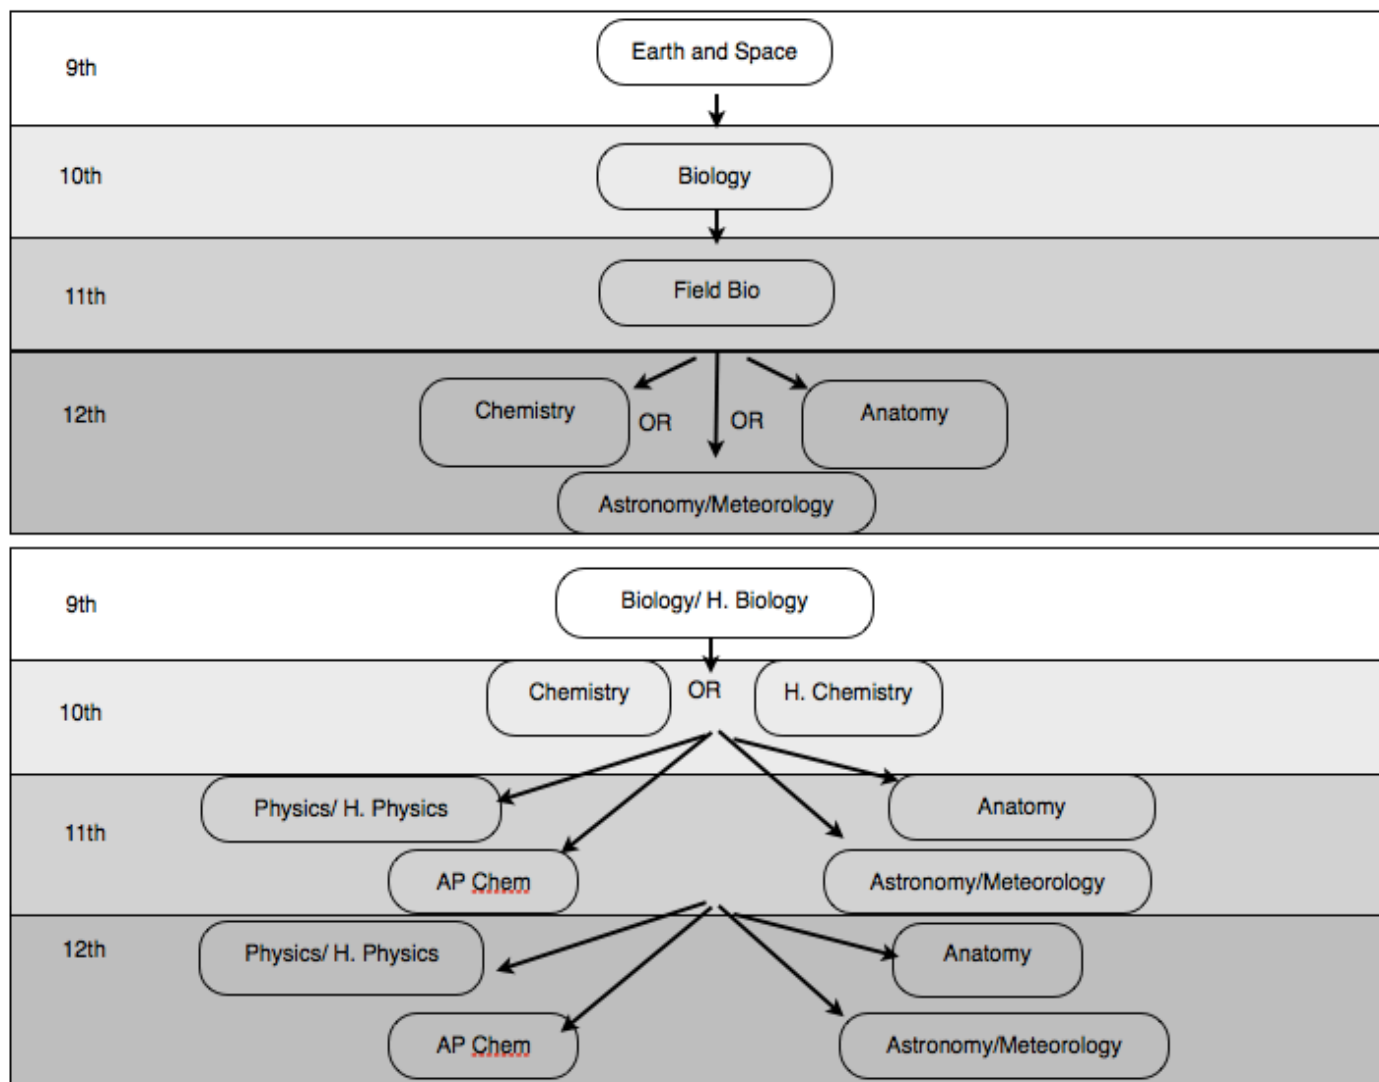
9th
Earth and Space

10th
Biology

11th
Field Bio

12th
Chemistry
OR
OR
Anatomy
Astronomy/Meteorology

9th
Biology/ H. Biology

10th
Chemistry
OR
H. Chemistry

11th
Physics/ H. Physics
Anatomy
AP Chem
Astronomy/Meteorology

12th
Physics/ H. Physics
Anatomy
AP Chem
Astronomy/Meteorology